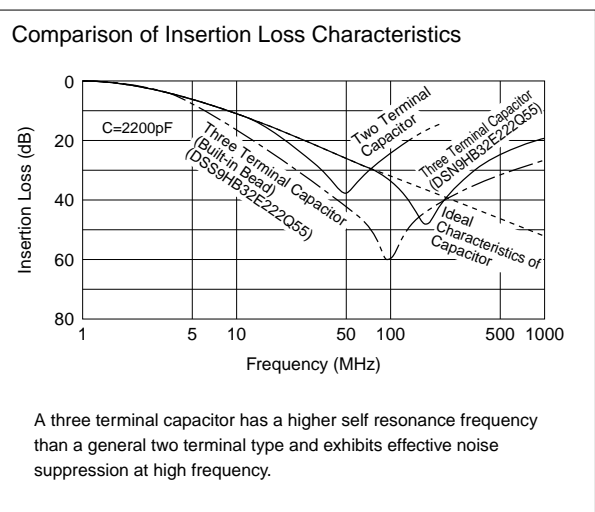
Comparison of Insertion Loss Characteristics

0
20
40
60
80

Insertion Loss (dB)

C=2200pF

Two Terminal Capacitor

Three Terminal Capacitor (DSN9HB32E222Q55)

Three Terminal Capacitor (Built-in Bead) (DSS9HB32E222Q55)

Ideal Characteristics of Capacitor

1 5 10 50 100 500 1000

Frequency (MHz)

A three terminal capacitor has a higher self resonance frequency than a general two terminal type and exhibits effective noise suppression at high frequency.